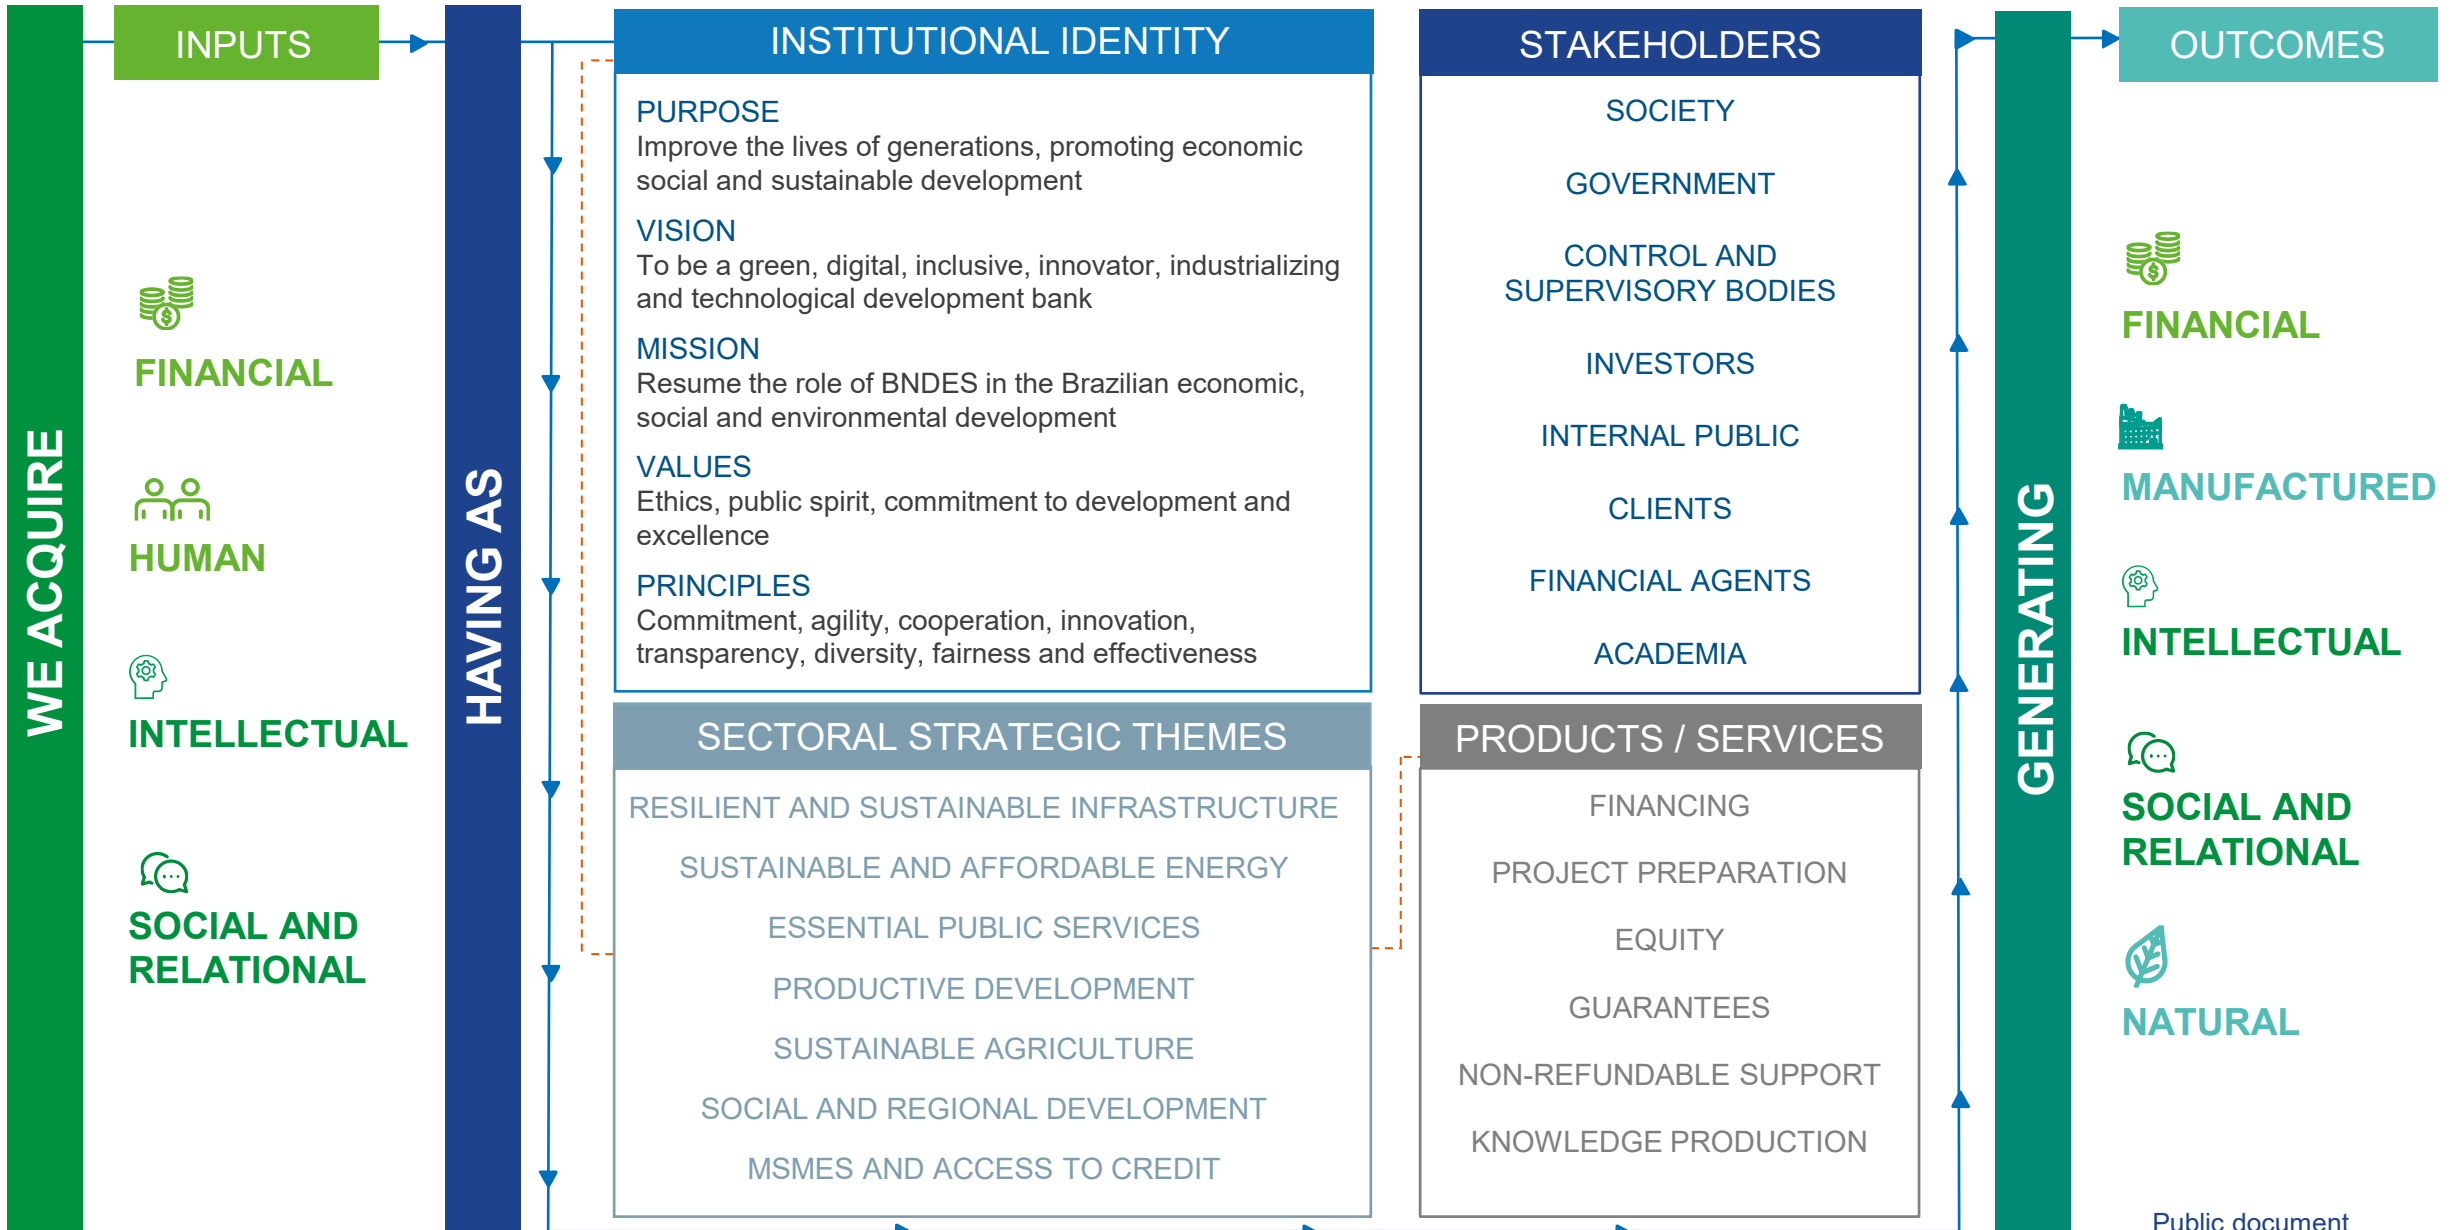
WE ACQUIRE

INPUTS

FINANCIAL

HUMAN

INTELLECTUAL

SOCIAL AND RELATIONAL

HAVING AS

INSTITUTIONAL IDENTITY

PURPOSE
Improve the lives of generations, promoting economic social and sustainable development

VISION
To be a green, digital, inclusive, innovator, industrializing and technological development bank

MISSION
Resume the role of BNDES in the Brazilian economic, social and environmental development

VALUES
Ethics, public spirit, commitment to development and excellence

PRINCIPLES
Commitment, agility, cooperation, innovation, transparency, diversity, fairness and effectiveness

SECTORAL STRATEGIC THEMES

RESILIENT AND SUSTAINABLE INFRASTRUCTURE

SUSTAINABLE AND AFFORDABLE ENERGY

ESSENTIAL PUBLIC SERVICES

PRODUCTIVE DEVELOPMENT

SUSTAINABLE AGRICULTURE

SOCIAL AND REGIONAL DEVELOPMENT

MSMES AND ACCESS TO CREDIT

STAKEHOLDERS

SOCIETY

GOVERNMENT

CONTROL AND SUPERVISORY BODIES

INVESTORS

INTERNAL PUBLIC

CLIENTS

FINANCIAL AGENTS

ACADEMIA

PRODUCTS / SERVICES

FINANCING

PROJECT PREPARATION

EQUITY

GUARANTEES

NON-REFUNDABLE SUPPORT

KNOWLEDGE PRODUCTION

GENERATING

OUTCOMES

FINANCIAL

MANUFACTURED

INTELLECTUAL

SOCIAL AND RELATIONAL

NATURAL

Public document